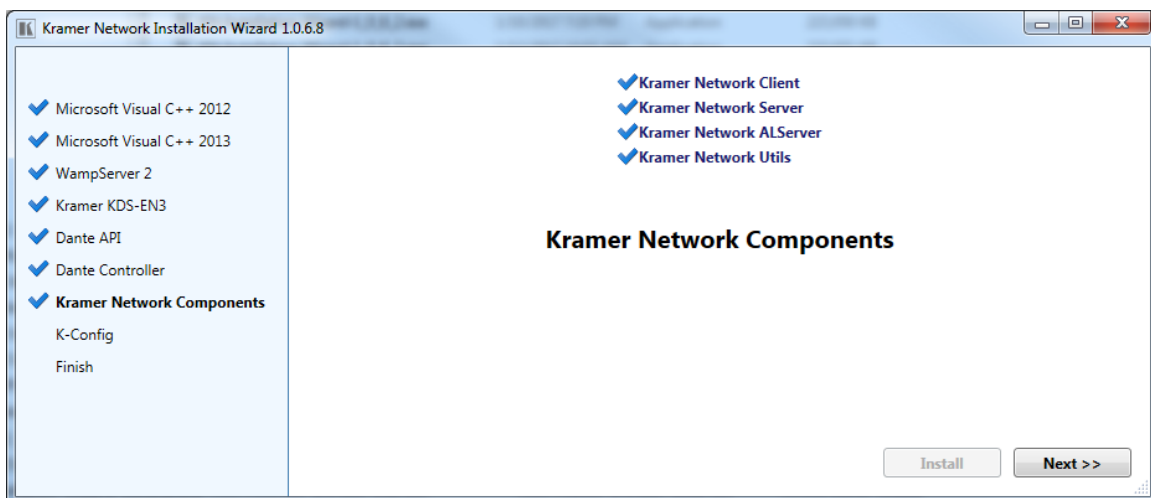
Kramer Network Installation Wizard 1.0.6.8

Microsoft Visual C++ 2012
Microsoft Visual C++ 2013
WampServer 2
Kramer KDS-EN3
Dante API
Dante Controller
Kramer Network Components
K-Config
Finish

Kramer Network Client
Kramer Network Server
Kramer Network ALServer
Kramer Network Utils

Kramer Network Components

Install
Next >>